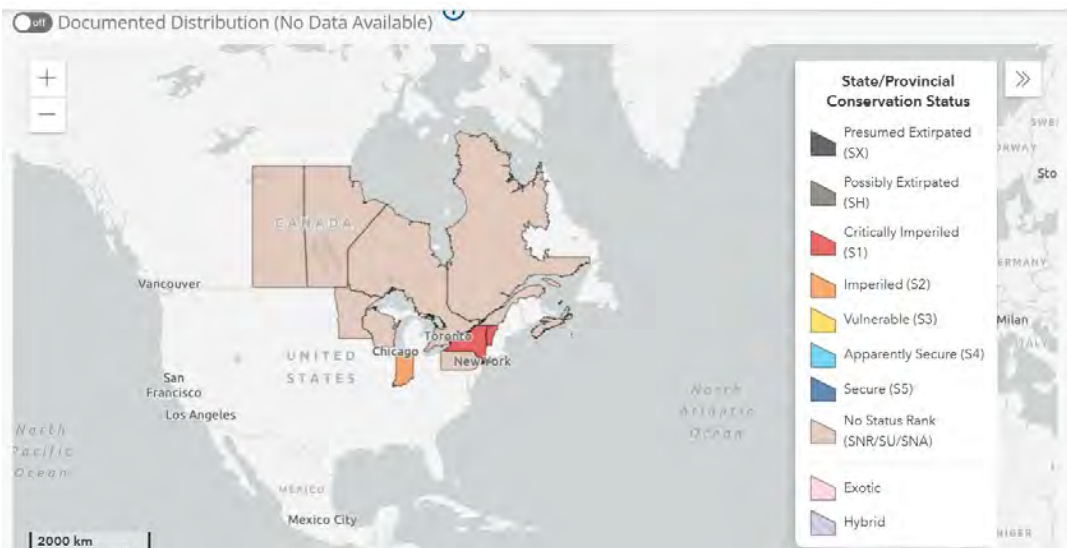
off Documented Distribution (No Data Available)

+
−

CANADA
Vancouver
San Francisco
Los Angeles
North Pacific Ocean
UNITED STATES
Chicago
Toronto
New York
North Atlantic Ocean
MEXICO
Mexico City
SWE
RWAY
Sto
ERMANY
Milan
ITALY
NIGER
2000 km

»

State/Provincial Conservation Status
Presumed Extirpated (SX)
Possibly Extirpated (SH)
Critically Imperiled (S1)
Imperiled (S2)
Vulnerable (S3)
Apparently Secure (S4)
Secure (S5)
No Status Rank (SNR/SU/SNA)
Exotic
Hybrid